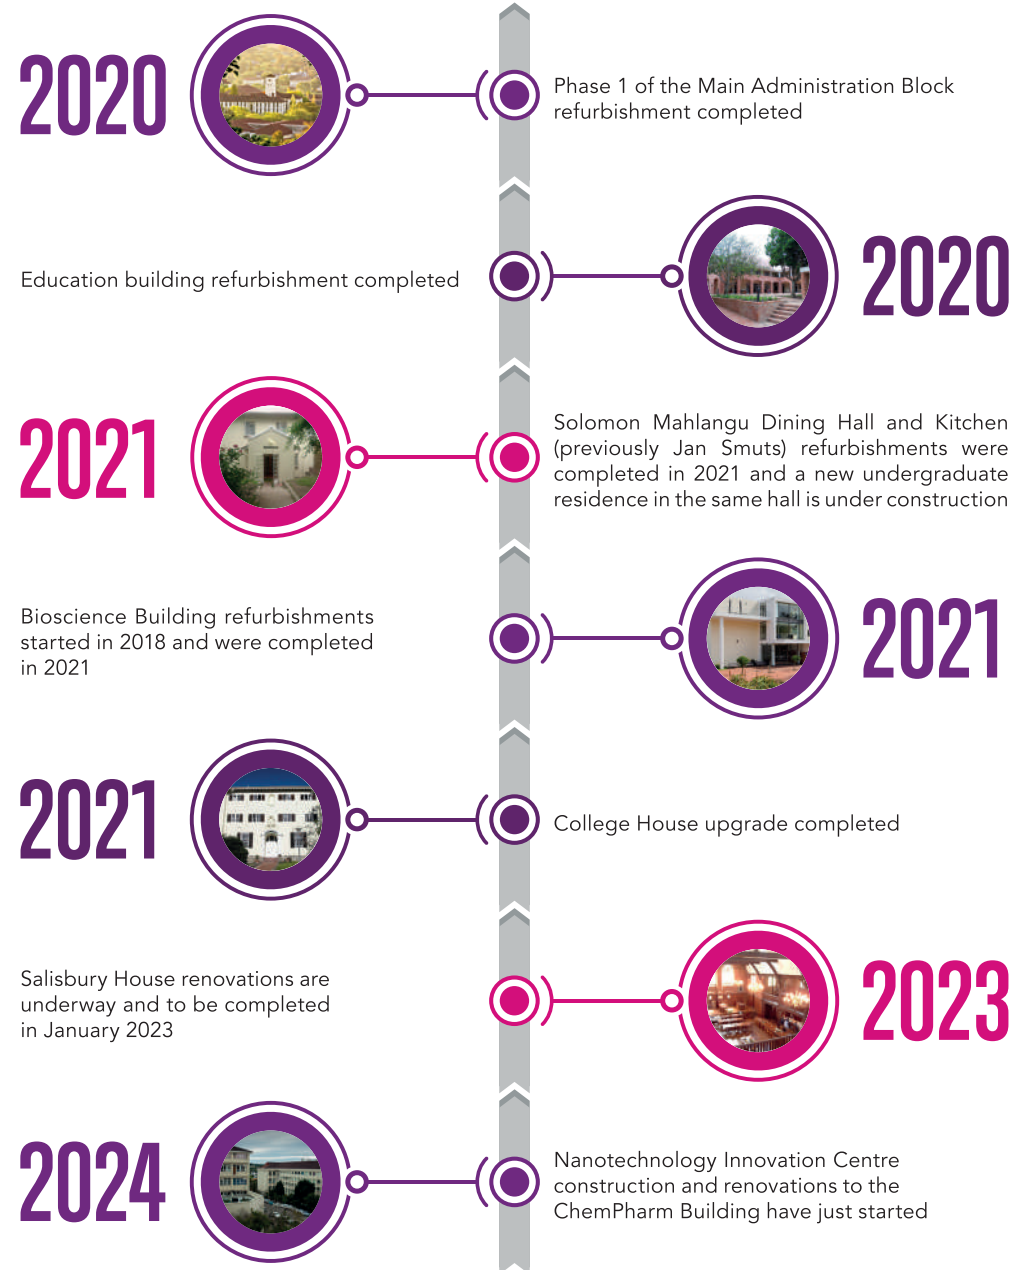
2020

Phase 1 of the Main Administration Block refurbishment completed

Education building refurbishment completed

2020

2021

Solomon Mahlangu Dining Hall and Kitchen (previously Jan Smuts) refurbishments were completed in 2021 and a new undergraduate residence in the same hall is under construction

Bioscience Building refurbishments started in 2018 and were completed in 2021

2021

2021

College House upgrade completed

Salisbury House renovations are underway and to be completed in January 2023

2023

2024

Nanotechnology Innovation Centre construction and renovations to the ChemPharm Building have just started